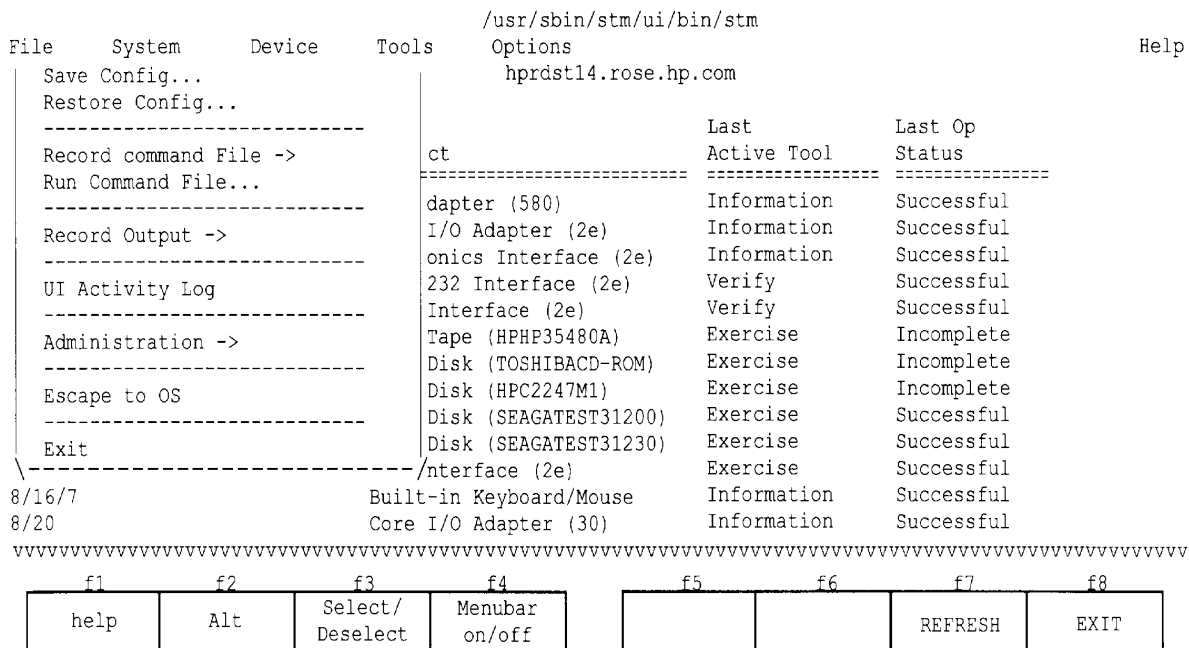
/usr/sbin/stm/ui/bin/stm

File System Device Tools Options Help

Save Config...
Restore Config...
----------------------------
Record command File ->
Run Command File...
----------------------------
Record Output ->
----------------------------
UI Activity Log
----------------------------
Administration ->
----------------------------
Escape to OS
----------------------------
Exit

hprdst14.rose.hp.com

| ct | Last Active Tool | Last Op Status |
|---|---|---|
| dapter (580) | Information | Successful |
| I/O Adapter (2e) | Information | Successful |
| onics Interface (2e) | Information | Successful |
| 232 Interface (2e) | Verify | Successful |
| Interface (2e) | Verify | Successful |
| Tape (HPHP35480A) | Exercise | Incomplete |
| Disk (TOSHIBACD-ROM) | Exercise | Incomplete |
| Disk (HPC2247M1) | Exercise | Incomplete |
| Disk (SEAGATEST31200) | Exercise | Successful |
| Disk (SEAGATEST31230) | Exercise | Successful |
| nterface (2e) | Exercise | Successful |
| 8/16/7 Built-in Keyboard/Mouse | Information | Successful |
| 8/20 Core I/O Adapter (30) | Information | Successful |

| f1 | f2 | f3 | f4 | f5 | f6 | f7 | f8 |
|---|---|---|---|---|---|---|---|
| help | Alt | Select/ Deselect | Menubar on/off | | | REFRESH | EXIT |